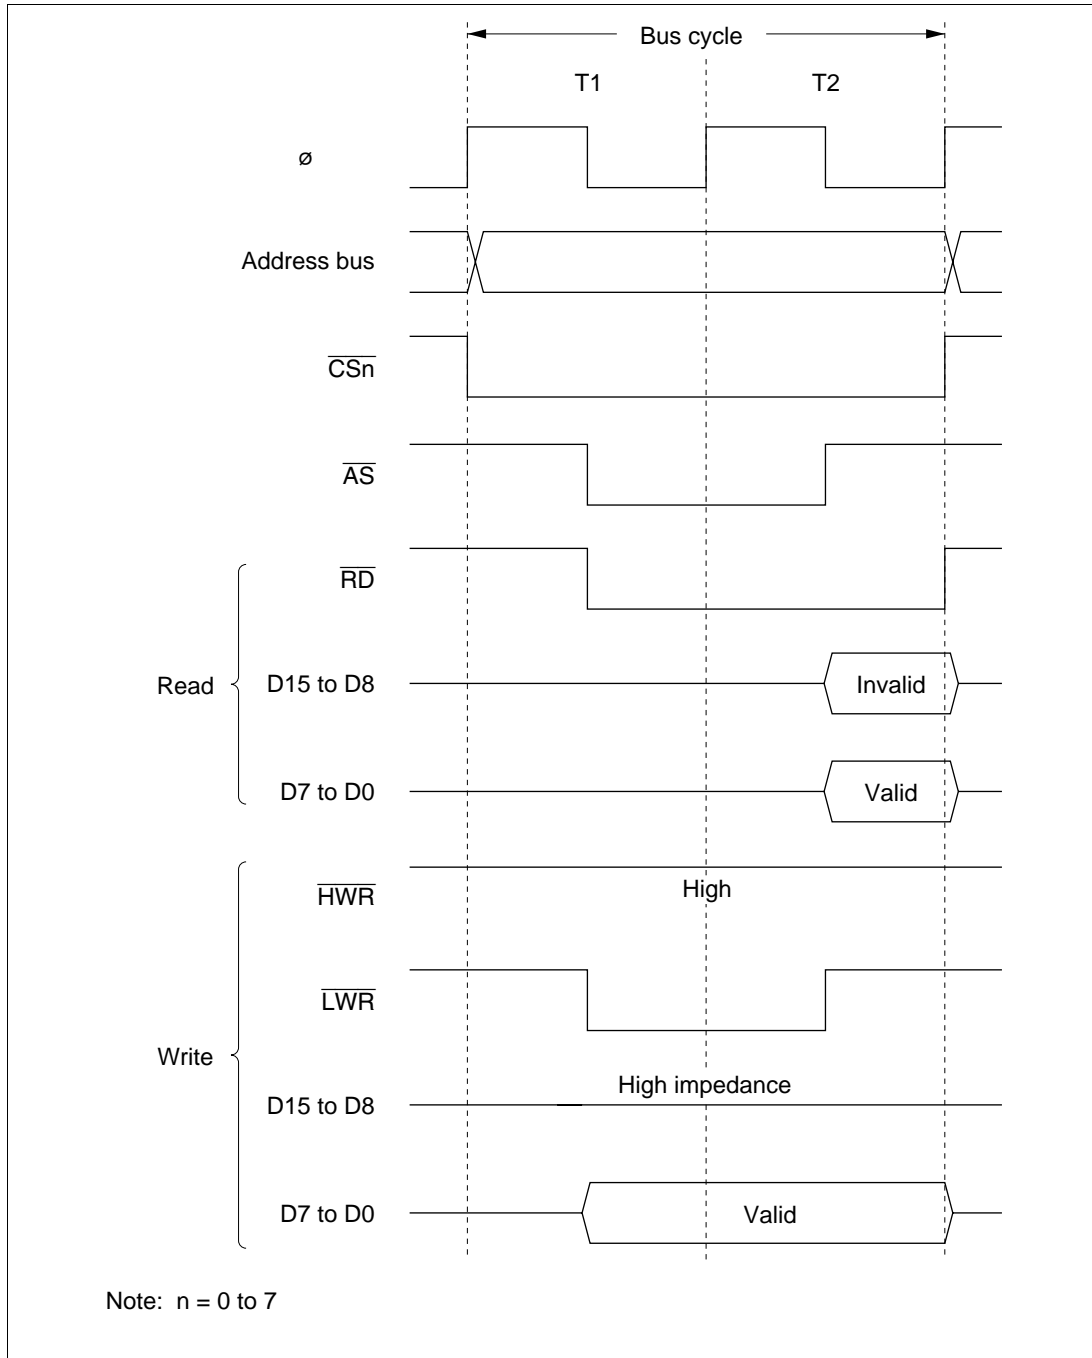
Bus cycle

T1

T2

ø

Address bus

$\overline{CSn}$

$\overline{AS}$

Read

$\overline{RD}$

D15 to D8

Invalid

D7 to D0

Valid

Write

$\overline{HWR}$

High

$\overline{LWR}$

D15 to D8

High impedance

D7 to D0

Valid

Note: n = 0 to 7